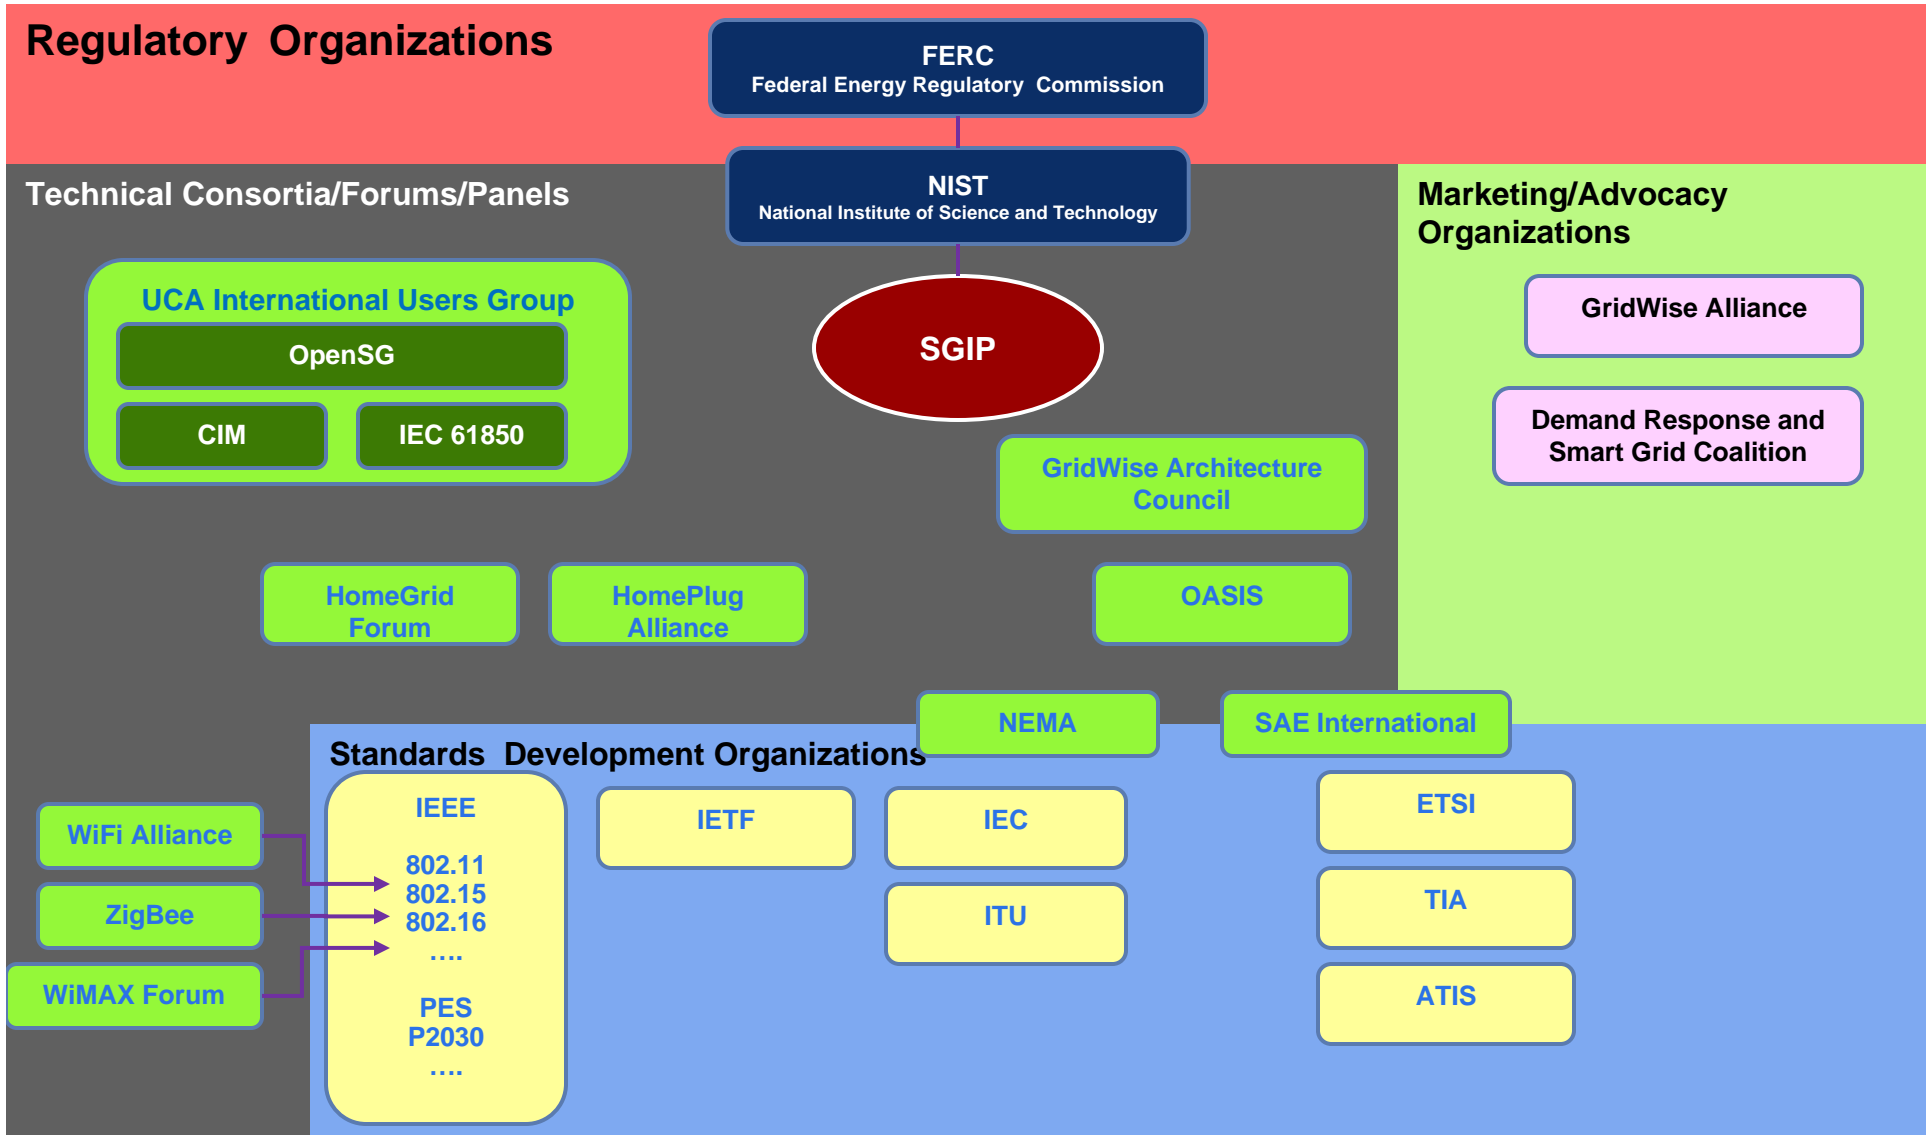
Regulatory Organizations

FERC
Federal Energy Regulatory Commission

Technical Consortia/Forums/Panels

NIST
National Institute of Science and Technology

Marketing/Advocacy Organizations

UCA International Users Group

OpenSG

CIM

IEC 61850

SGIP

GridWise Alliance

Demand Response and Smart Grid Coalition

GridWise Architecture Council

HomeGrid Forum

HomePlug Alliance

OASIS

NEMA

SAE International

Standards Development Organizations

WiFi Alliance

ZigBee

WiMAX Forum

IEEE

802.11
802.15
802.16
….

PES
P2030
….

IETF

IEC

ITU

ETSI

TIA

ATIS